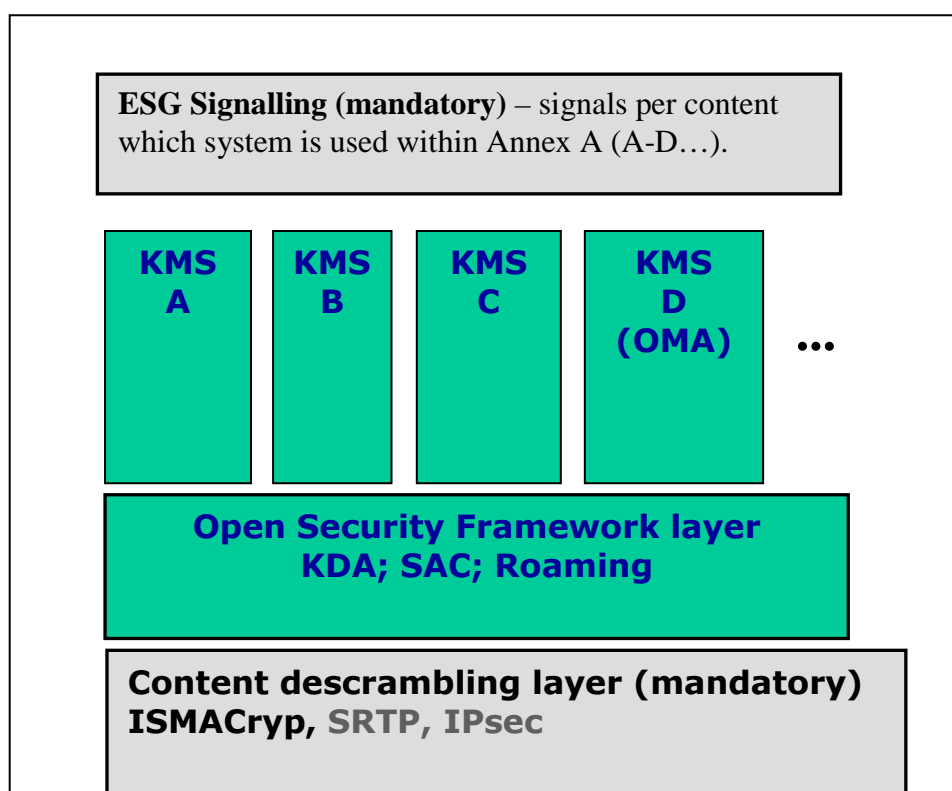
**ESG Signalling (mandatory)** – signals per content which system is used within Annex A (A-D…).

KMS A

KMS B

KMS C

KMS D (OMA)

…

Open Security Framework layer
KDA; SAC; Roaming

Content descrambling layer (mandatory)
ISMACryp, SRTP, IPsec